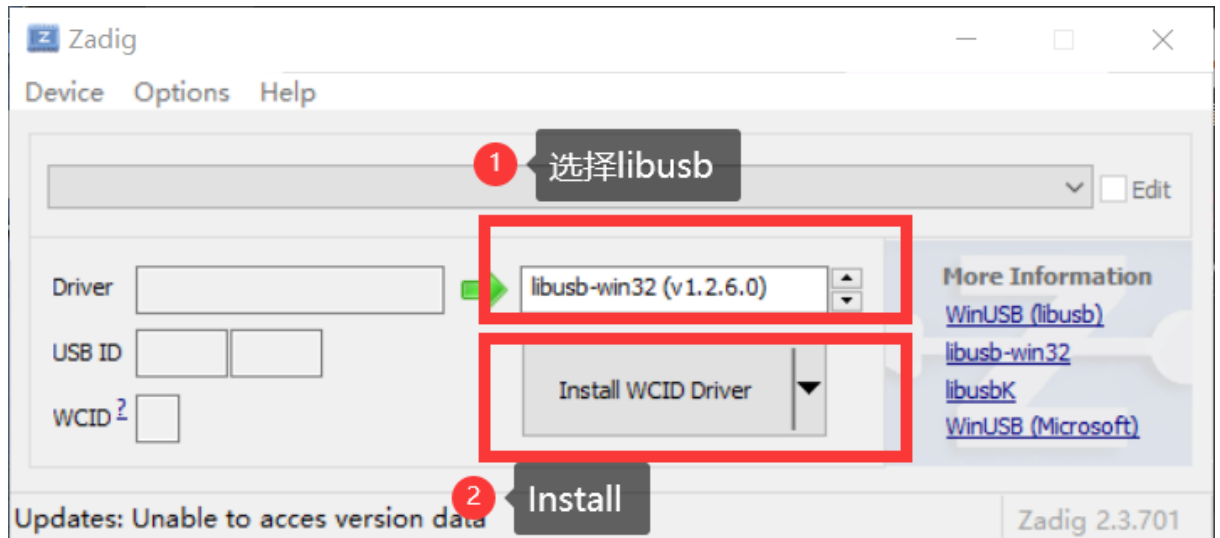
Zadig

Device Options Help

1 选择libusb

Edit

Driver

libusb-win32 (v1.2.6.0)

More Information

WinUSB (libusb)

USB ID

libusb-win32

Install WCID Driver

libusbK

WCID ?

WinUSB (Microsoft)

2 Install

Updates: Unable to acces version data

Zadig 2.3.701